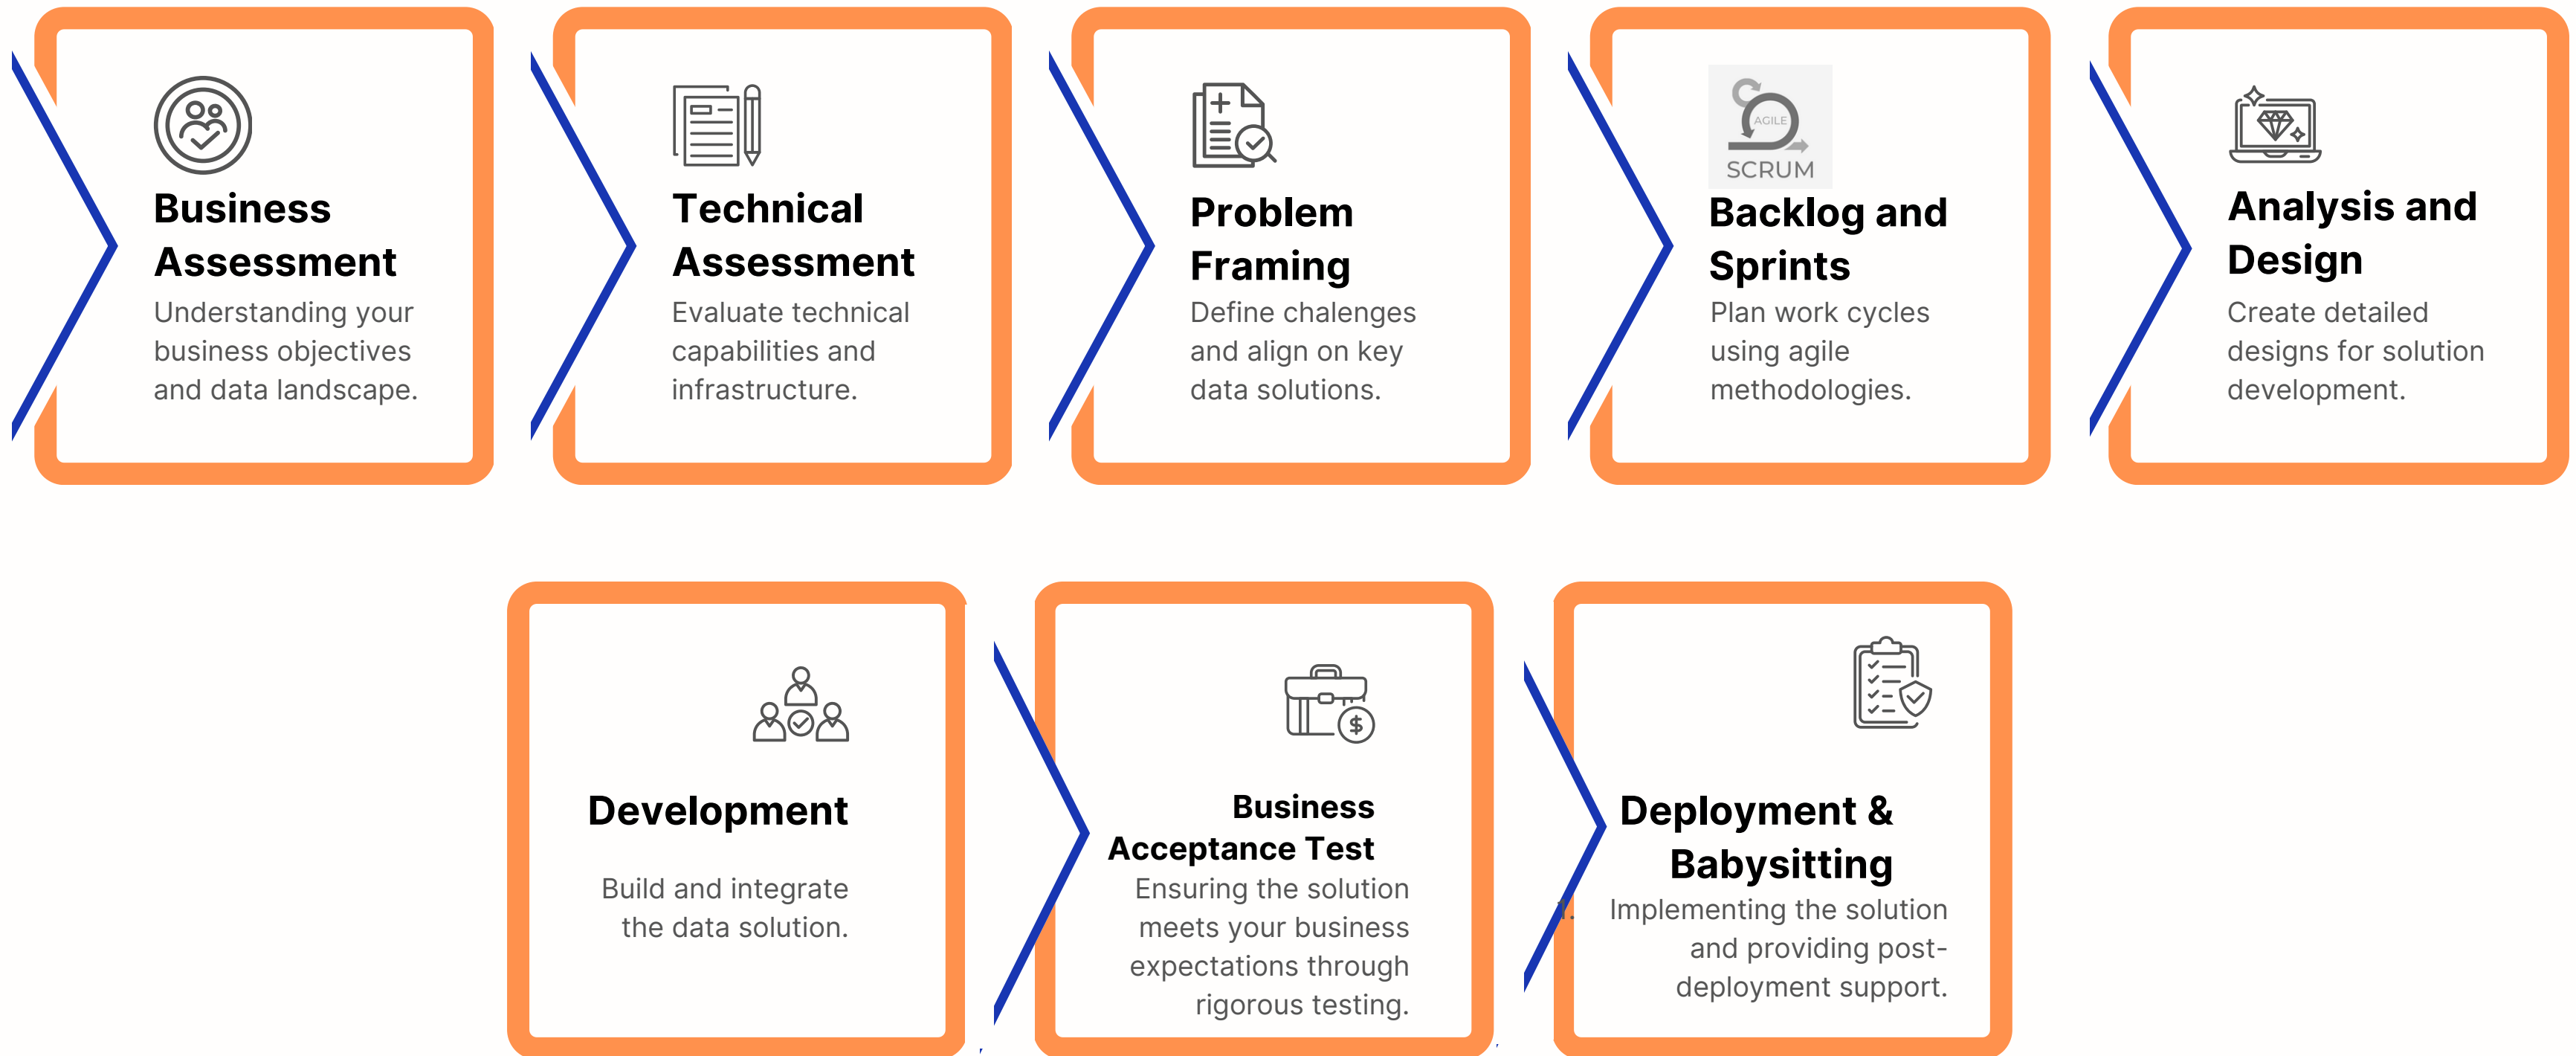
Business Assessment
Understanding your business objectives and data landscape.

Technical Assessment
Evaluate technical capabilities and infrastructure.

Problem Framing
Define chalenges and align on key data solutions.

AGILE
SCRUM
Backlog and Sprints
Plan work cycles using agile methodologies.

Analysis and Design
Create detailed designs for solution development.

Development
Build and integrate the data solution.

Business Acceptance Test
Ensuring the solution meets your business expectations through rigorous testing.

Deployment & Babysitting
1. Implementing the solution and providing post-deployment support.